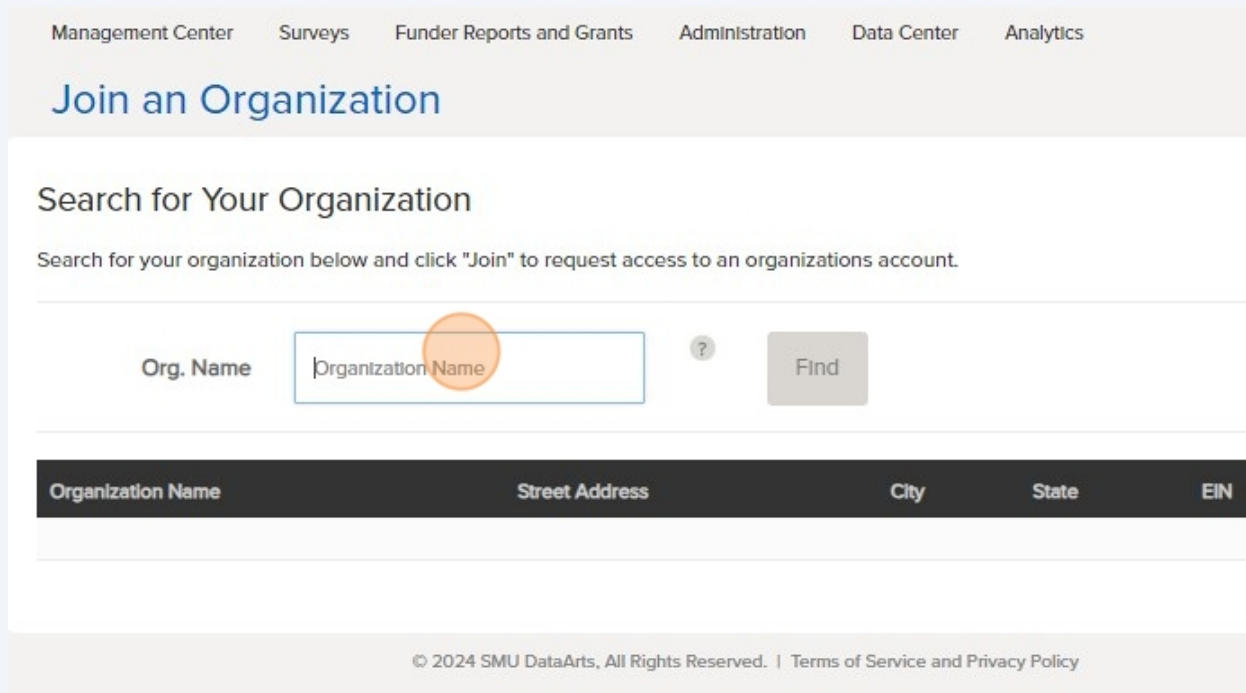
Management Center Surveys Funder Reports and Grants Administration Data Center Analytics

Join an Organization

Search for Your Organization

Search for your organization below and click "Join" to request access to an organizations account.

Org. Name Organization Name ? Find

| Organization Name | Street Address | City | State | EIN |
|---|---|---|---|---|
| | | | | |

© 2024 SMU DataArts, All Rights Reserved. | Terms of Service and Privacy Policy